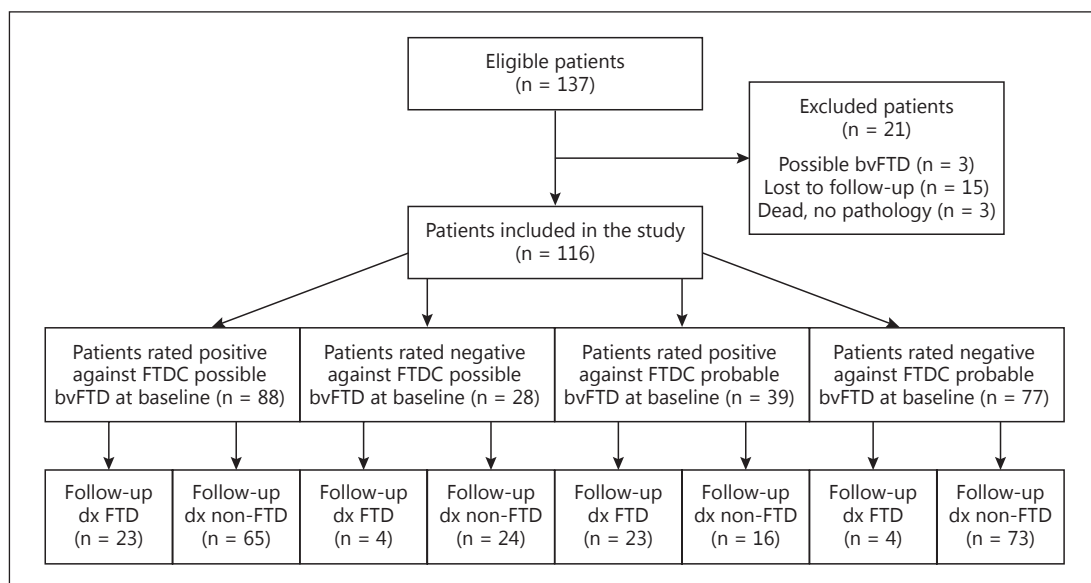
Eligible patients
(n = 137)

Excluded patients
(n = 21)

Possible bvFTD (n = 3)
Lost to follow-up (n = 15)
Dead, no pathology (n = 3)

Patients included in the study
(n = 116)

Patients rated positive against FTDC possible bvFTD at baseline (n = 88)

Patients rated negative against FTDC possible bvFTD at baseline (n = 28)

Patients rated positive against FTDC probable bvFTD at baseline (n = 39)

Patients rated negative against FTDC probable bvFTD at baseline (n = 77)

Follow-up dx FTD (n = 23)

Follow-up dx non-FTD (n = 65)

Follow-up dx FTD (n = 4)

Follow-up dx non-FTD (n = 24)

Follow-up dx FTD (n = 23)

Follow-up dx non-FTD (n = 16)

Follow-up dx FTD (n = 4)

Follow-up dx non-FTD (n = 73)